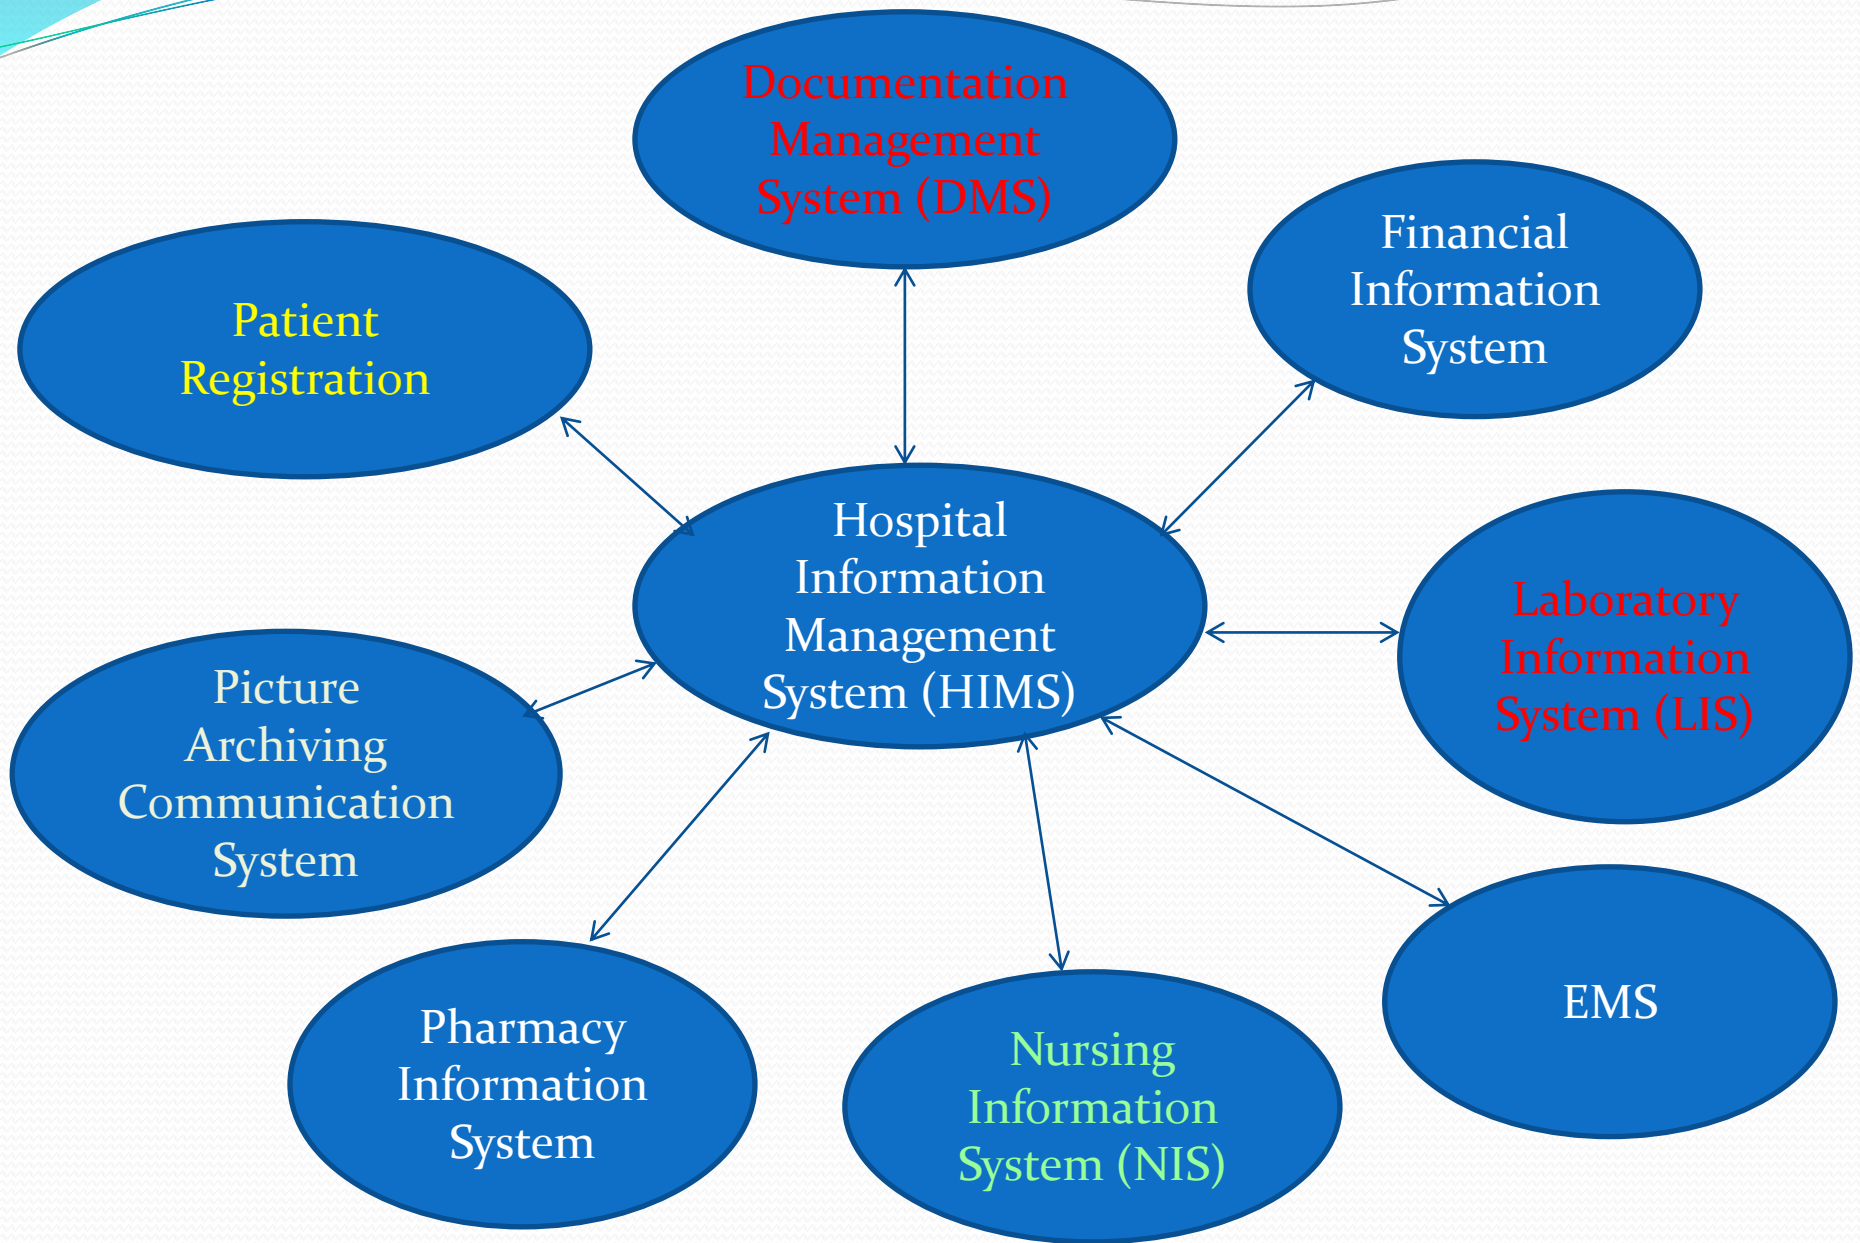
Documentation Management System (DMS)

Patient Registration

Financial Information System

Hospital Information Management System (HIMS)

Laboratory Information System (LIS)

Picture Archiving Communication System

Pharmacy Information System

Nursing Information System (NIS)

EMS